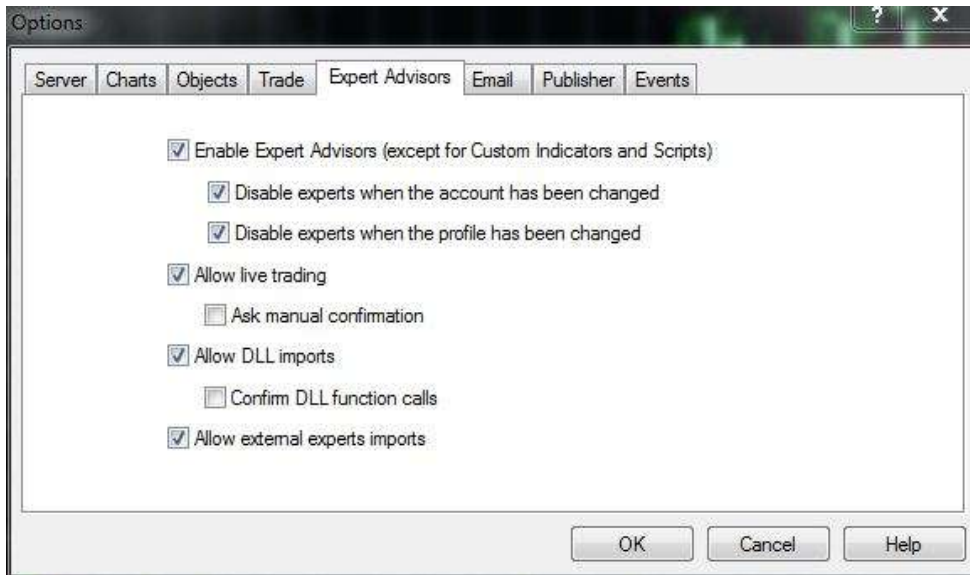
Options

?

x

Server | Charts | Objects | Trade | Expert Advisors | Email | Publisher | Events

☑ Enable Expert Advisors (except for Custom Indicators and Scripts)

☑ Disable experts when the account has been changed

☑ Disable experts when the profile has been changed

☑ Allow live trading

☐ Ask manual confirmation

☑ Allow DLL imports

☐ Confirm DLL function calls

☑ Allow external experts imports

OK

Cancel

Help